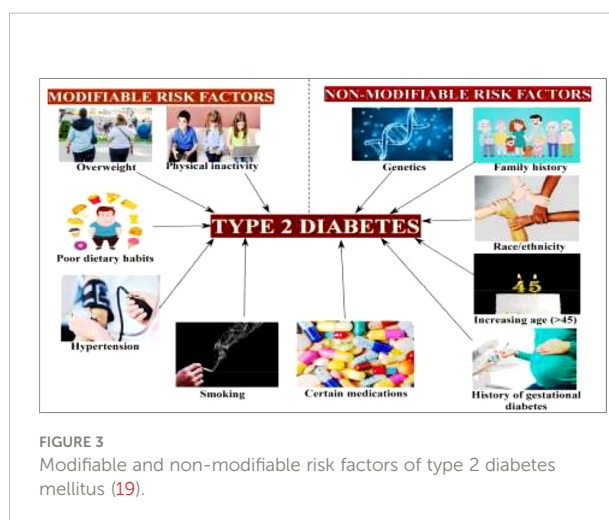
MODIFIABLE RISK FACTORS

NON-MODIFIABLE RISK FACTORS

Overweight

Physical inactivity

Genetics

Family history

TYPE 2 DIABETES

Poor dietary habits

Race/ethnicity

45

Increasing age (>45)

Hypertension

Smoking

Certain medications

History of gestational diabetes

FIGURE 3
Modifiable and non-modifiable risk factors of type 2 diabetes mellitus (19).